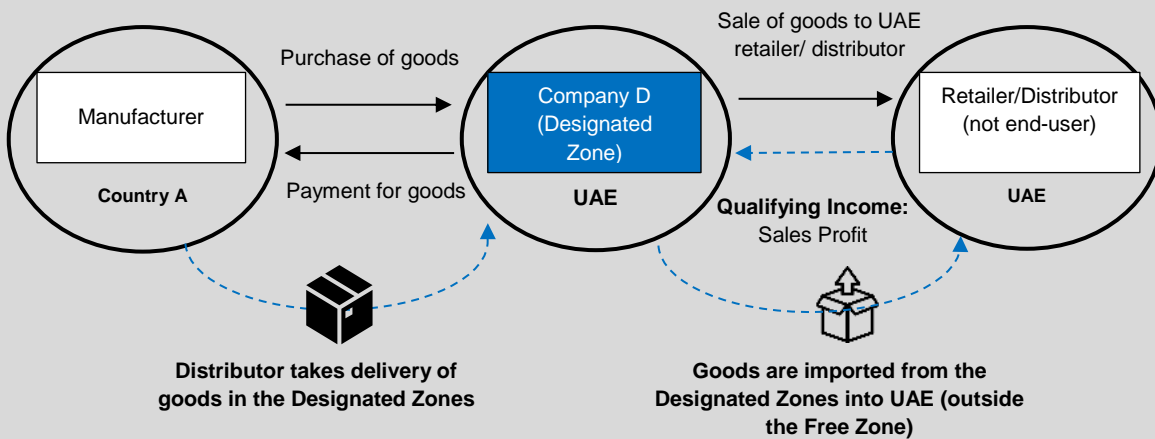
Manufacturer

Country A

Purchase of goods

Payment for goods

Company D (Designated Zone)

UAE

Sale of goods to UAE retailer/ distributor

Retailer/Distributor (not end-user)

UAE

Qualifying Income: Sales Profit

Distributor takes delivery of goods in the Designated Zones

Goods are imported from the Designated Zones into UAE (outside the Free Zone)